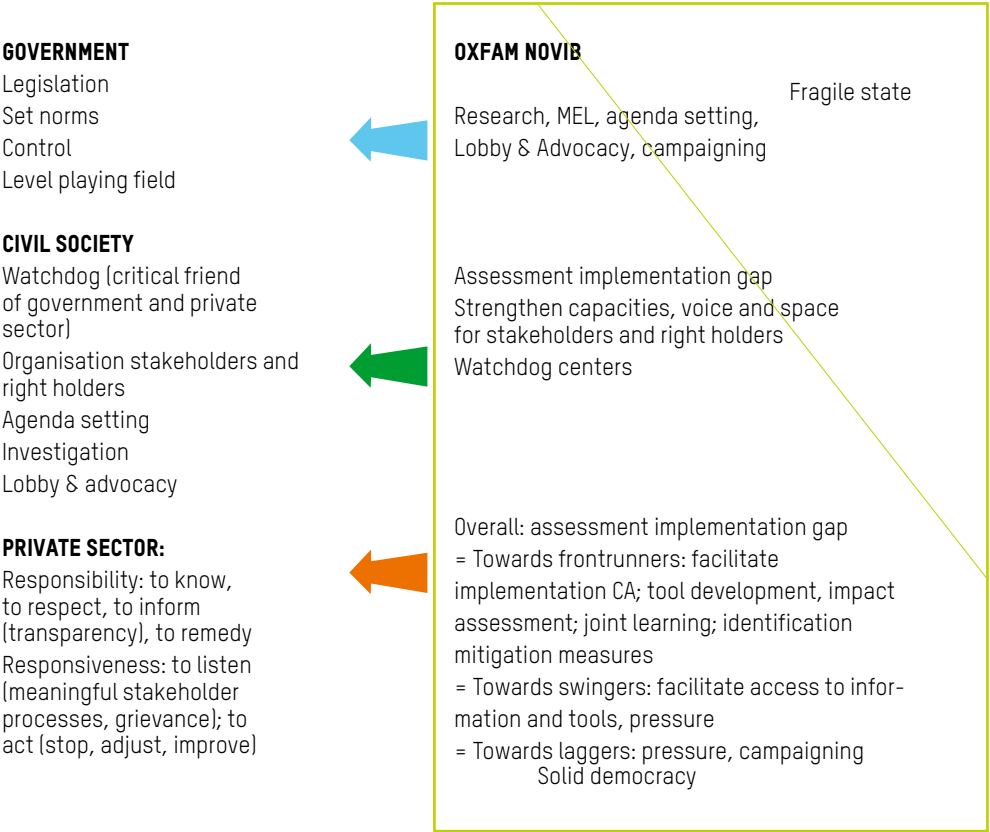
GOVERNMENT
Legislation
Set norms
Control
Level playing field

CIVIL SOCIETY
Watchdog (critical friend of government and private sector)
Organisation stakeholders and right holders
Agenda setting
Investigation
Lobby & advocacy

PRIVATE SECTOR:
Responsibility: to know, to respect, to inform (transparency), to remedy
Responsiveness: to listen (meaningful stakeholder processes, grievance); to act (stop, adjust, improve)

OXFAM NOVIB

Fragile state

Research, MEL, agenda setting,
Lobby & Advocacy, campaigning

Assessment implementation gap
Strengthen capacities, voice and space for stakeholders and right holders
Watchdog centers

Overall: assessment implementation gap
= Towards frontrunners: facilitate implementation CA; tool development, impact assessment; joint learning; identification mitigation measures
= Towards swingers: facilitate access to information and tools, pressure
= Towards laggers: pressure, campaigning

Solid democracy